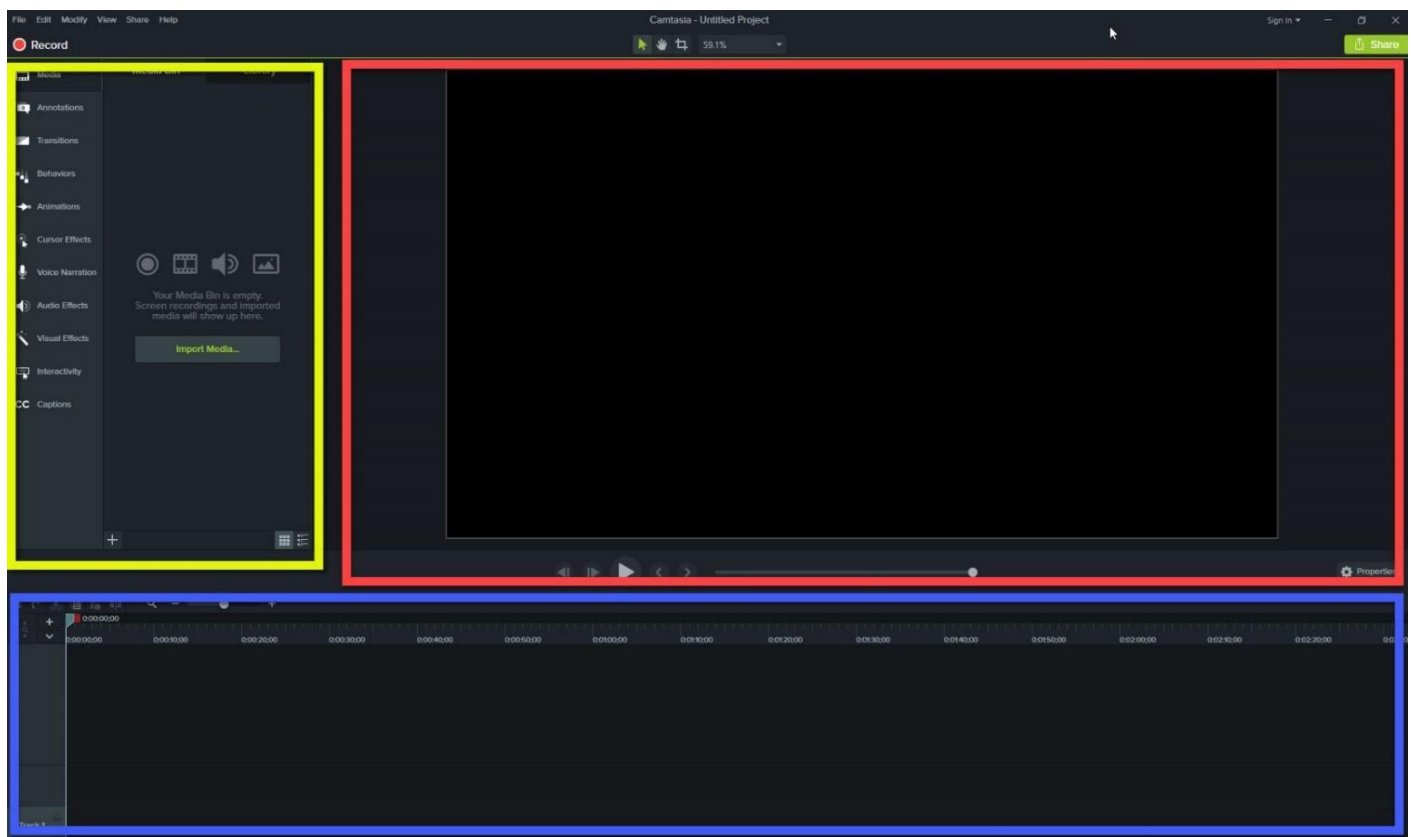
File Edit Modify View Share Help

Camtasia - Untitled Project

Sign In ▾

Record

59.1%

Share

Media

Media Bin

Library

Annotations

Transitions

Behaviors

Animations

Cursor Effects

Voice Narration

Audio Effects

Visual Effects

Interactivity

CC Captions

Your Media Bin is empty. Screen recordings and imported media will show up here.

Import Media...

+

Properties

0:00:00;00

0:00:00;00 0:00:10;00 0:00:20;00 0:00:30;00 0:00:40;00 0:00:50;00 0:01:00;00 0:01:10;00 0:01:20;00 0:01:30;00 0:01:40;00 0:01:50;00 0:02:00;00 0:02:10;00 0:02:20;00

Track 1